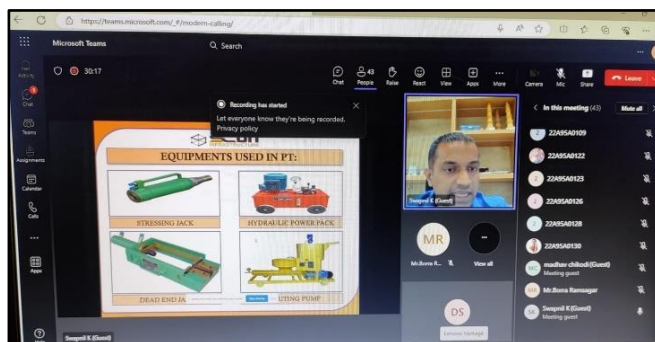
https://teams.microsoft.com/_#/modern-calling/

Microsoft Teams

Search

30:17

Chat

43
People

Raise

React

View

Apps

More

Camera

Mic

Share

Leave

Activity

Chat

Teams

Assignments

Calendar

Calls

...

Apps

Help

Recording has started

Let everyone know they're being recorded.

Privacy policy

EQUIPMENTS USED IN PT:

STRESSING JACK

HYDRAULIC POWER PACK

DEAD END JA

UTING PUMP

Swapnil K (Guest)

MR

Mr.Bora R...

View all

DS

Swapnil K (Guest)

In this meeting (43)

Mute all

22A95A0109

22A95A0122

22A95A0123

22A95A0126

22A95A0128

22A95A0130

madhav chiliodi (Guest)
Meeting guest

Mr.Bora Ramsagar

Swapnil K (Guest)
Meeting guest